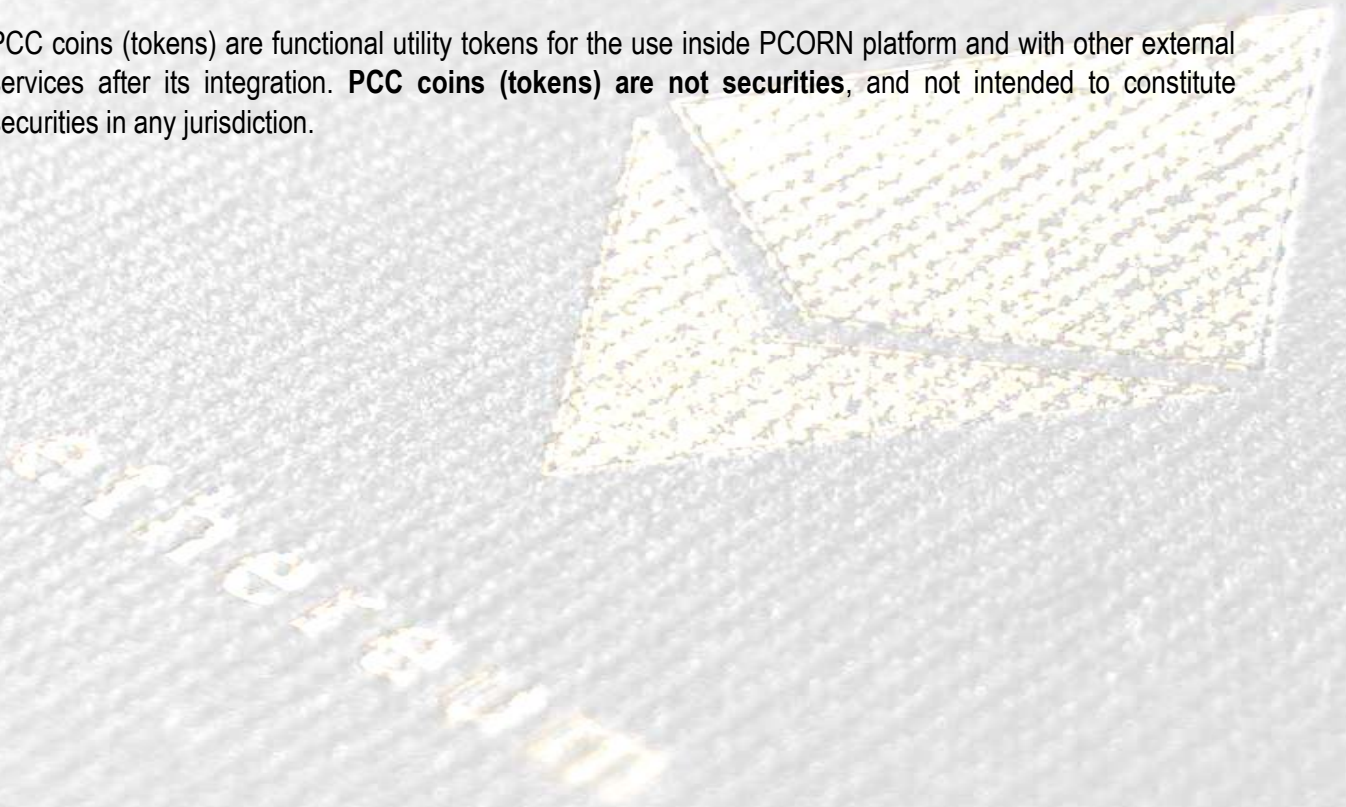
PCC coins (tokens) are functional utility tokens for the use inside PCORN platform and with other external services after its integration. **PCC coins (tokens) are not securities**, and not intended to constitute securities in any jurisdiction.

ethereum